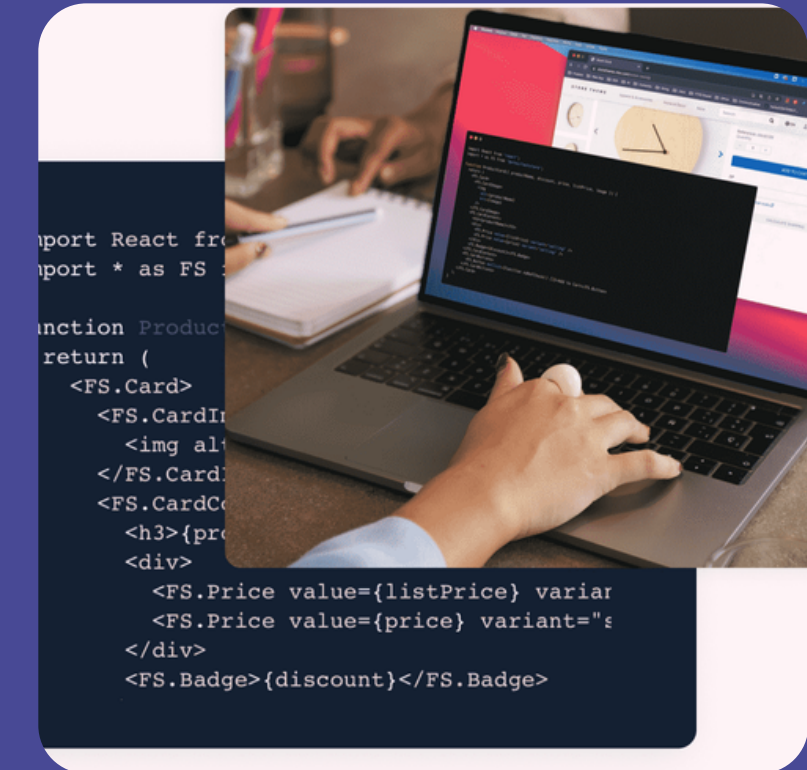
nport React fro
nport * as FS i

unction Product
return (
<FS.Card>
<FS.CardIr
<img alt
</FS.CardI
<FS.CardCo
<h3>{pro
<div>
<FS.Price value={listPrice} variar
<FS.Price value={price} variant="s
</div>
<FS.Badge>{discount}</FS.Badge>